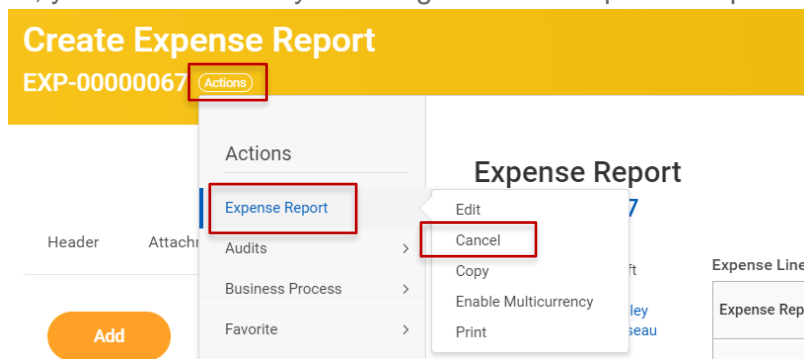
Create Expense Report
EXP-00000067 Actions

Actions

Expense Report
Audits
Business Process
Favorite

Edit
Cancel
Copy
Enable Multicurrency
Print

Expense Report
7

Header
Attachn

ft
ley
seau

Expense Line
Expense Rep

Add